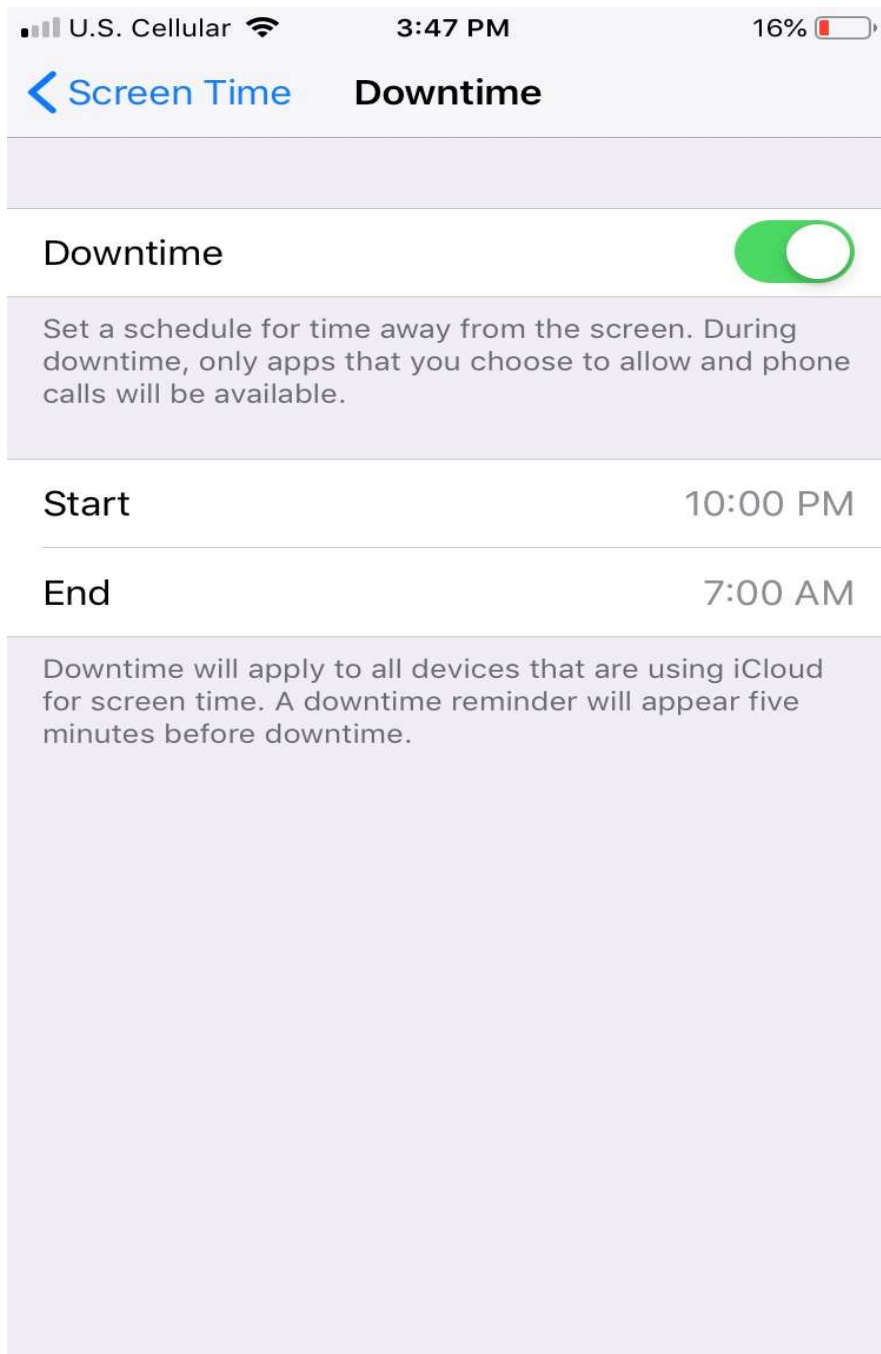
U.S. Cellular 3:47 PM 16%

< Screen Time Downtime

Downtime

Set a schedule for time away from the screen. During downtime, only apps that you choose to allow and phone calls will be available.

Start 10:00 PM

End 7:00 AM

Downtime will apply to all devices that are using iCloud for screen time. A downtime reminder will appear five minutes before downtime.